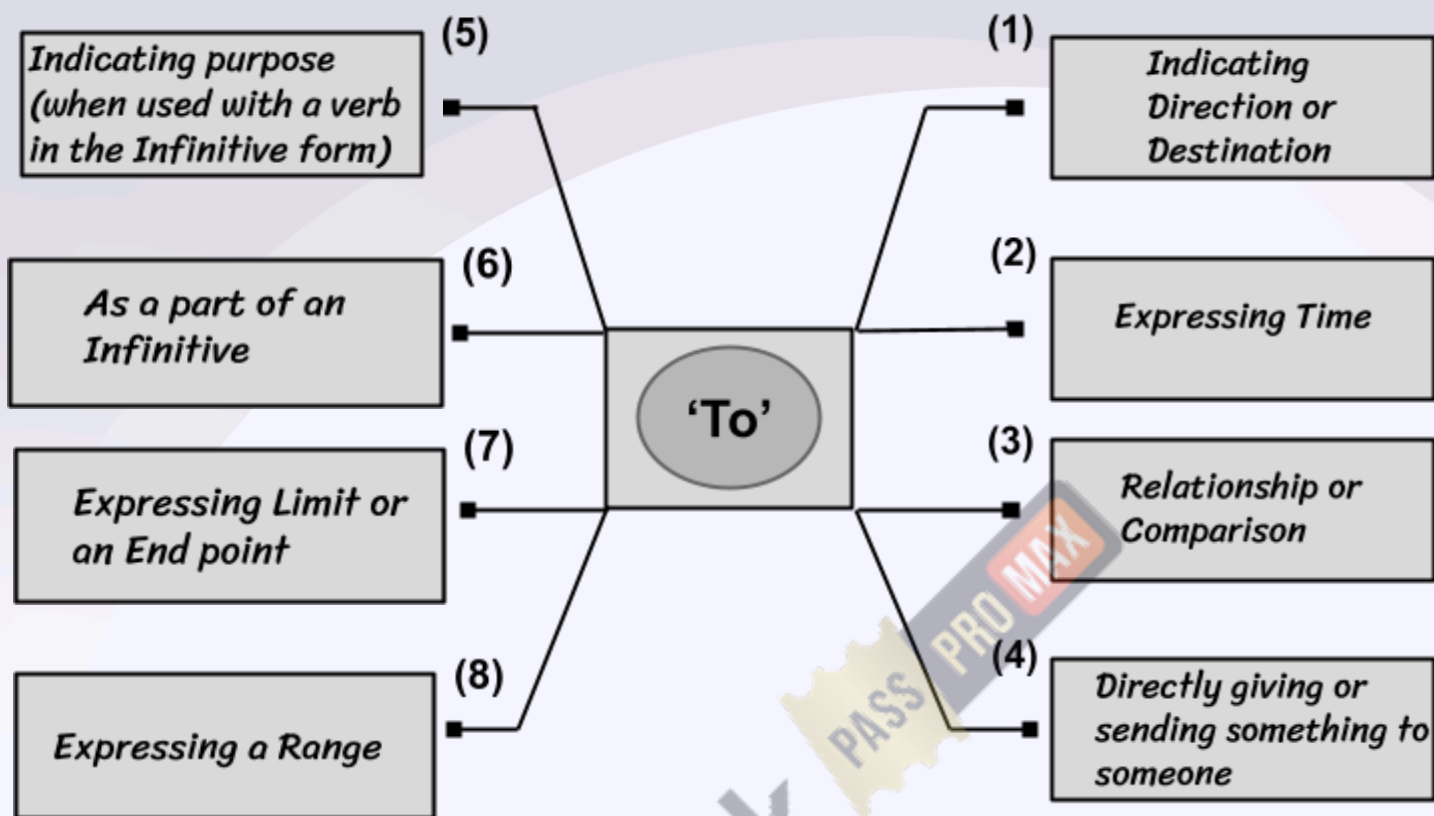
'To'

(1)
Indicating Direction or Destination

(2)
Expressing Time

(3)
Relationship or Comparison

(4)
Directly giving or sending something to someone

(5)
Indicating purpose (when used with a verb in the Infinitive form)

(6)
As a part of an Infinitive

(7)
Expressing Limit or an End point

(8)
Expressing a Range

PASS PRO MAX